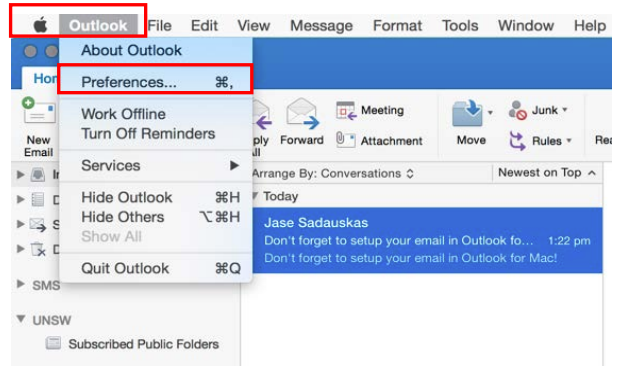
Outlook File Edit View Message Format Tools Window Help

About Outlook
Preferences... ⌘,
Work Offline
Turn Off Reminders
Services ▶
Hide Outlook ⌘H
Hide Others ⌥⌘H
Show All
Quit Outlook ⌘Q

Hor
New Email
ply all
Forward
Meeting
Attachment
Move
Junk
Rules
Re

Arrange By: Conversations
Newest on Top
Today
Jase Sadauskas
Don't forget to setup your email in Outlook fo... 1:22 pm
Don't forget to setup your email in Outlook for Mac!

In
D
S
D
SMS
UNSW
Subscribed Public Folders